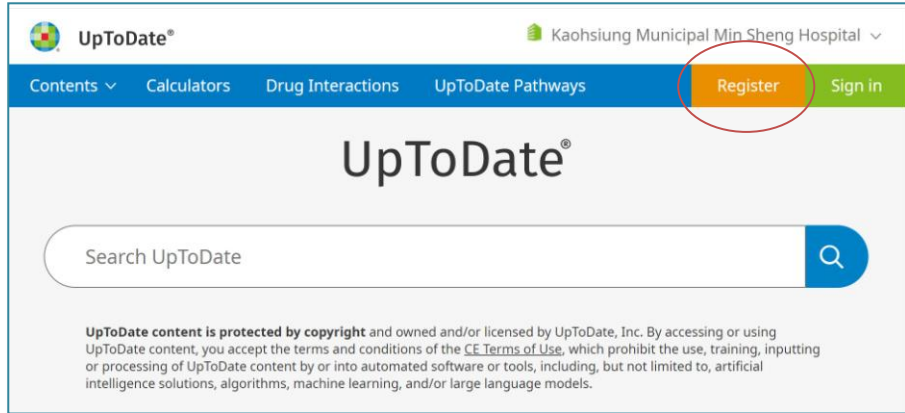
UpToDate®

Kaohsiung Municipal Min Sheng Hospital

Contents Calculators Drug Interactions UpToDate Pathways Register Sign in

UpToDate®

Search UpToDate

UpToDate content is protected by copyright and owned and/or licensed by UpToDate, Inc. By accessing or using UpToDate content, you accept the terms and conditions of the CE Terms of Use, which prohibit the use, training, inputting or processing of UpToDate content by or into automated software or tools, including, but not limited to, artificial intelligence solutions, algorithms, machine learning, and/or large language models.